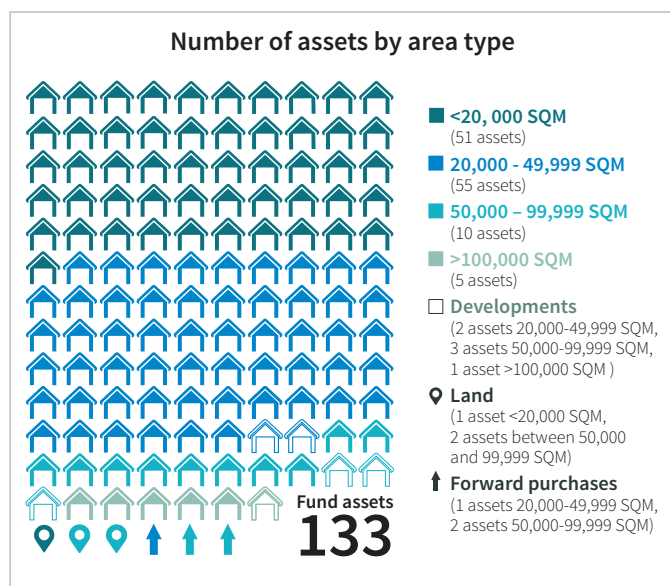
Number of assets by area type

<20, 000 SQM
(51 assets)

20,000 - 49,999 SQM
(55 assets)

50,000 – 99,999 SQM
(10 assets)

>100,000 SQM
(5 assets)

Developments
(2 assets 20,000-49,999 SQM, 3 assets 50,000-99,999 SQM, 1 asset >100,000 SQM )

Land
(1 asset <20,000 SQM, 2 assets between 50,000 and 99,999 SQM)

Forward purchases
(1 assets 20,000-49,999 SQM, 2 assets 50,000-99,999 SQM)

Fund assets
133